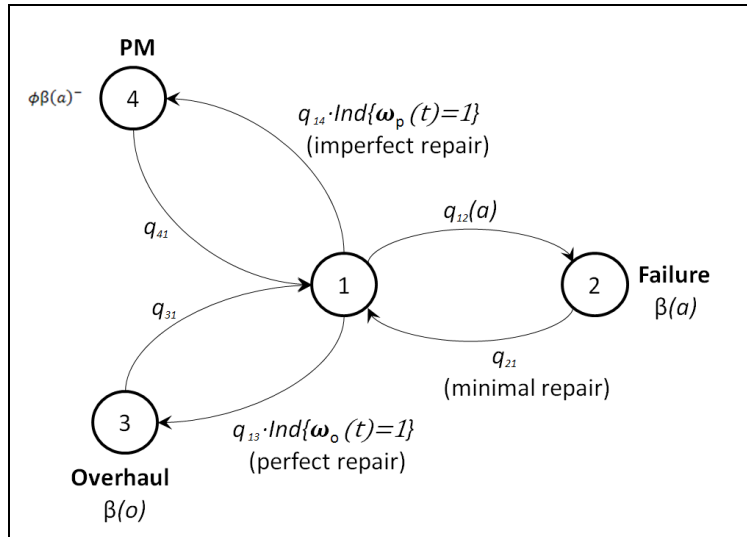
PM

$\phi\beta(a)^{-}$

4

$q_{14} \cdot Ind\{\boldsymbol{\omega}_{p}(t)=1\}$
(imperfect repair)

$q_{41}$

$q_{12}(a)$

1

2

Failure
$\beta(a)$

$q_{31}$

$q_{21}$
(minimal repair)

3

$q_{13} \cdot Ind\{\boldsymbol{\omega}_{o}(t)=1\}$
(perfect repair)

Overhaul
$\beta(o)$